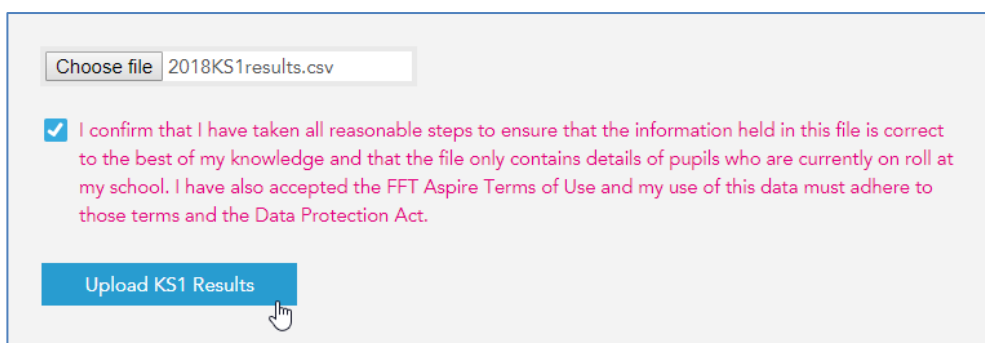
Choose file 2018KS1results.csv

I confirm that I have taken all reasonable steps to ensure that the information held in this file is correct to the best of my knowledge and that the file only contains details of pupils who are currently on roll at my school. I have also accepted the FFT Aspire Terms of Use and my use of this data must adhere to those terms and the Data Protection Act.

Upload KS1 Results